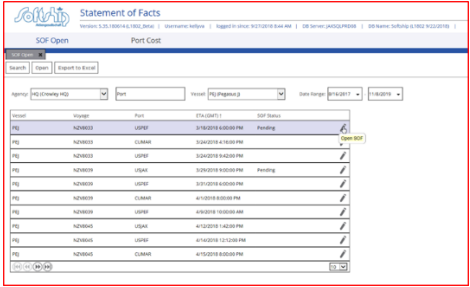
SoftShip
Statement of Facts
Version: 5.35.180614.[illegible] | Username: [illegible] | Logged in since: 9/27/2018 8:44 AM | DB Server: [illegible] | DB Name: Softship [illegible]

SOF Open Port Cost

SOF Open

Search Open Export to Excel

Agency: HQ (Crowley HQ) Port Vessel: PEJ (Pegasus J) Date Range: 8/16/2017 11/8/2019

| Vessel | Voyage | Port | ETA (GMT) | SOF Status |
|---|---|---|---|---|
| PEJ | NZV8033 | USPEF | 3/18/2018 6:00:00 PM | Pending |
| PEJ | NZV8033 | CLMAR | 3/24/2018 4:18:00 PM | |
| PEJ | NZV8033 | USPEF | 3/24/2018 9:42:00 PM | |
| PEJ | NZV8039 | USJAX | 3/29/2018 9:00:00 PM | Pending |
| PEJ | NZV8039 | USPEF | 3/31/2018 6:00:00 PM | |
| PEJ | NZV8039 | CLMAR | 4/1/2018 8:00:00 PM | |
| PEJ | NZV8039 | USPEF | 4/9/2018 10:00:00 AM | |
| PEJ | NZV8045 | USJAX | 4/11/2018 8:00:00 PM | |
| PEJ | NZV8045 | USPEF | 4/14/2018 12:12:00 PM | |
| PEJ | NZV8045 | CLMAR | 4/15/2018 8:00:00 PM | |

Open SOF

10